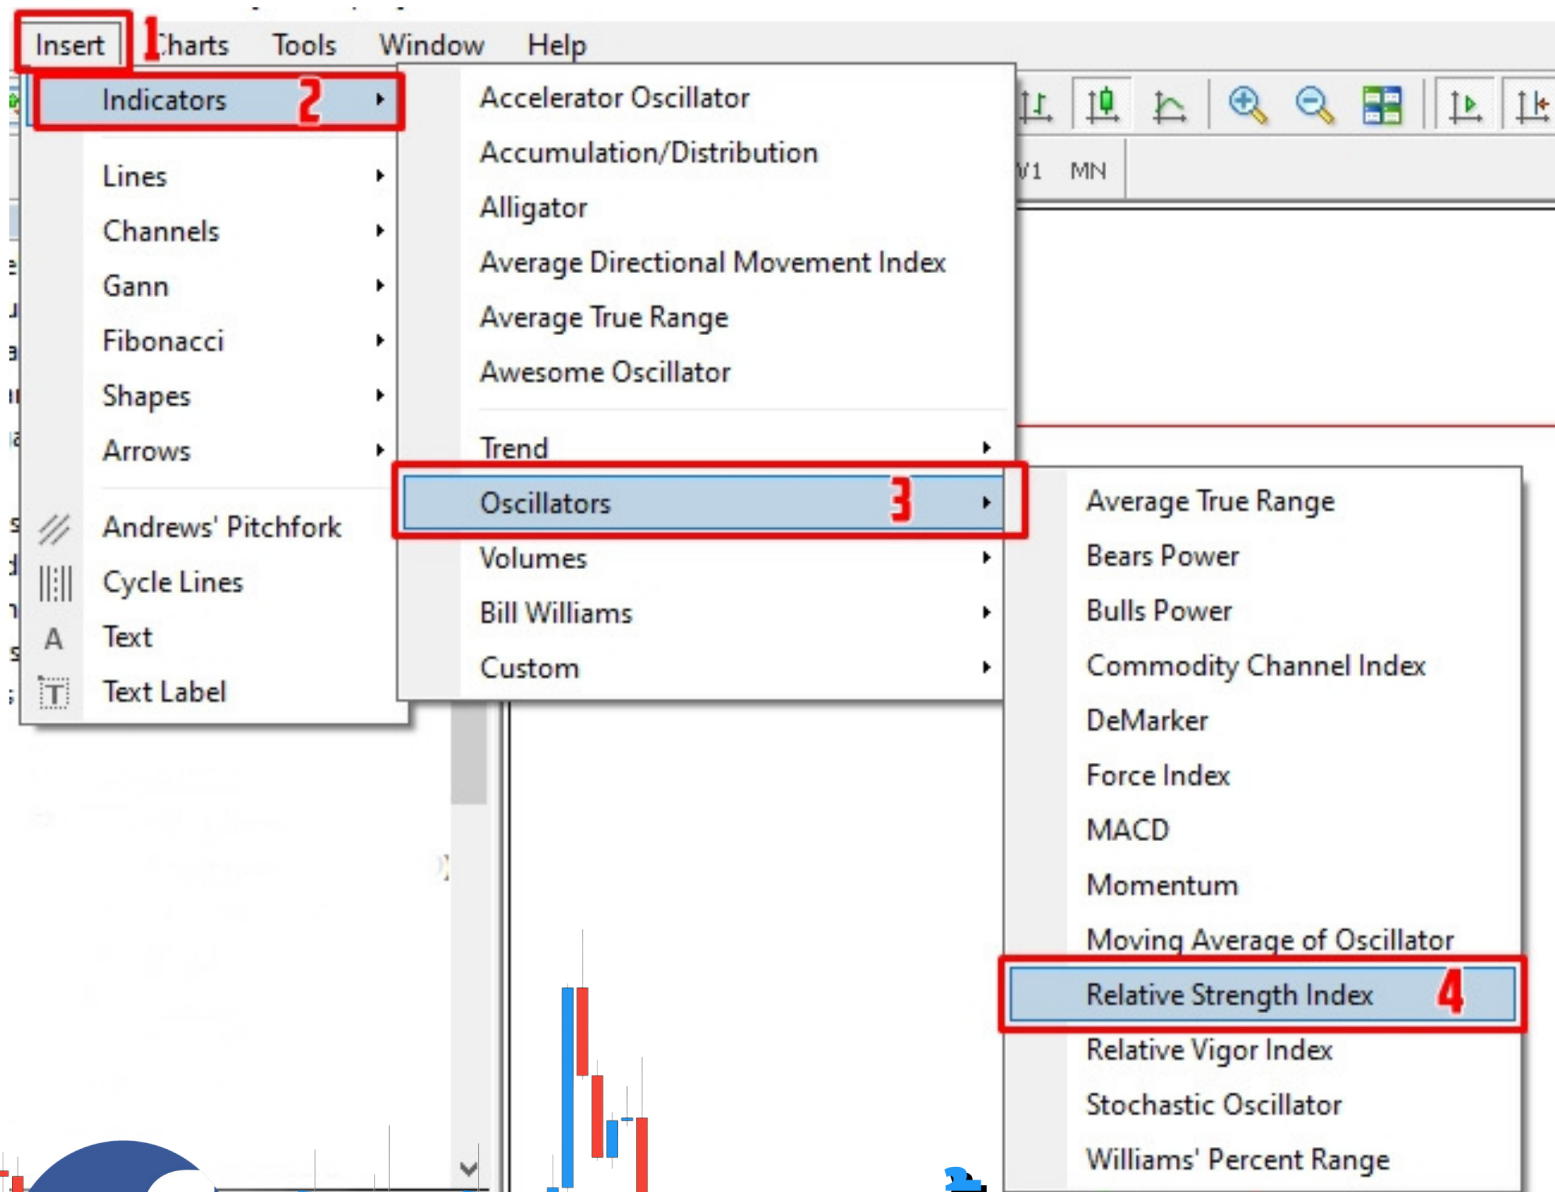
Insert 1 Charts Tools Window Help

Indicators 2

Lines
Channels
Gann
Fibonacci
Shapes
Arrows

Andrews' Pitchfork
Cycle Lines
A Text
T Text Label

Accelerator Oscillator
Accumulation/Distribution
Alligator
Average Directional Movement Index
Average True Range
Awesome Oscillator

Trend
Oscillators 3
Volumes
Bill Williams
Custom

W1 MN

Average True Range
Bears Power
Bulls Power
Commodity Channel Index
DeMarker
Force Index
MACD
Momentum
Moving Average of Oscillator
Relative Strength Index 4
Relative Vigor Index
Stochastic Oscillator
Williams' Percent Range